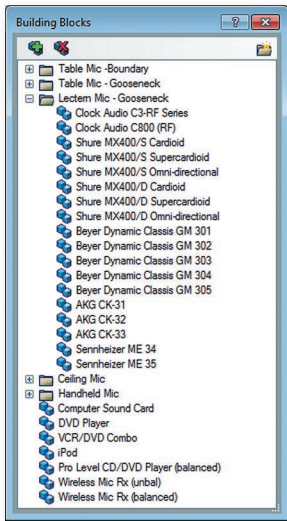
Building Blocks

Table Mic -Boundary
Table Mic - Gooseneck
Lectern Mic - Gooseneck
Clock Audio C3-RF Series
Clock Audio C800 (RF)
Shure MX400/S Cardioid
Shure MX400/S Supercardioid
Shure MX400/S Omni-directional
Shure MX400/D Cardioid
Shure MX400/D Supercardioid
Shure MX400/D Omni-directional
Beyer Dynamic Classis GM 301
Beyer Dynamic Classis GM 302
Beyer Dynamic Classis GM 303
Beyer Dynamic Classis GM 304
Beyer Dynamic Classis GM 305
AKG CK-31
AKG CK-32
AKG CK-33
Sennheizer ME 34
Sennheizer ME 35
Ceiling Mic
Handheld Mic
Computer Sound Card
DVD Player
VCR/DVD Combo
iPod
Pro Level CD/DVD Player (balanced)
Wireless Mic Rx (unbal)
Wireless Mic Rx (balanced)